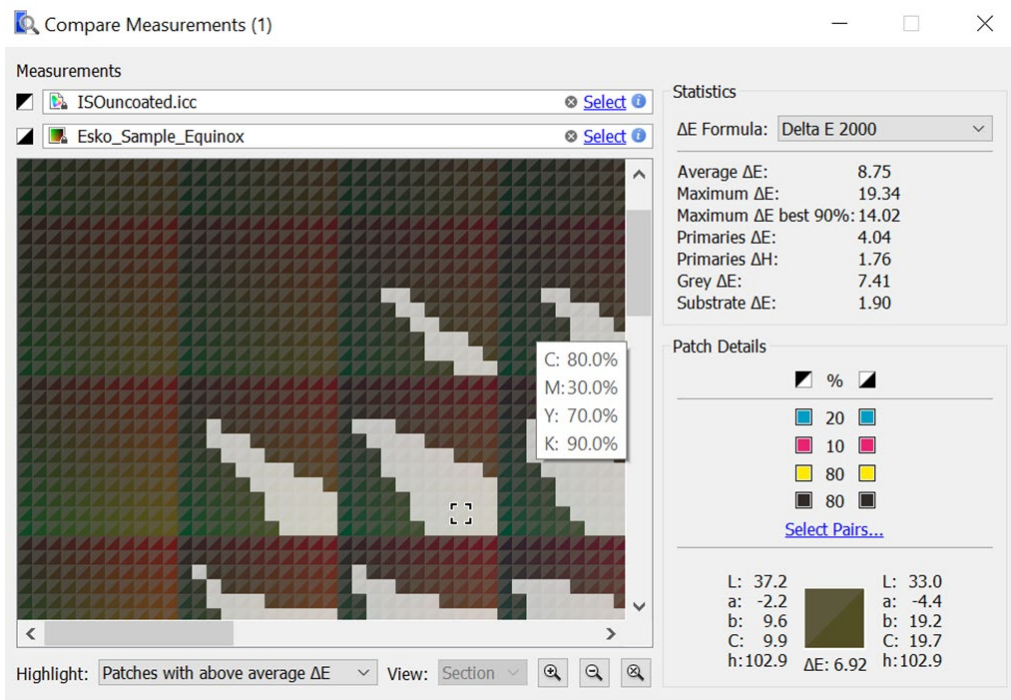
Compare Measurements (1)

Measurements

ISOuncoated.icc Select

Esko_Sample_Equinox Select

C: 80.0%
M: 30.0%
Y: 70.0%
K: 90.0%

Highlight: Patches with above average ΔE

View: Section

Statistics

ΔE Formula: Delta E 2000

| | |
|---|---|
| Average ΔE: | 8.75 |
| Maximum ΔE: | 19.34 |
| Maximum ΔE best 90%: | 14.02 |
| Primaries ΔE: | 4.04 |
| Primaries ΔH: | 1.76 |
| Grey ΔE: | 7.41 |
| Substrate ΔE: | 1.90 |

Patch Details

%

20

10

80

80

Select Pairs...

L: 37.2
a: -2.2
b: 9.6
C: 9.9
h: 102.9

ΔE: 6.92

L: 33.0
a: -4.4
b: 19.2
C: 19.7
h: 102.9